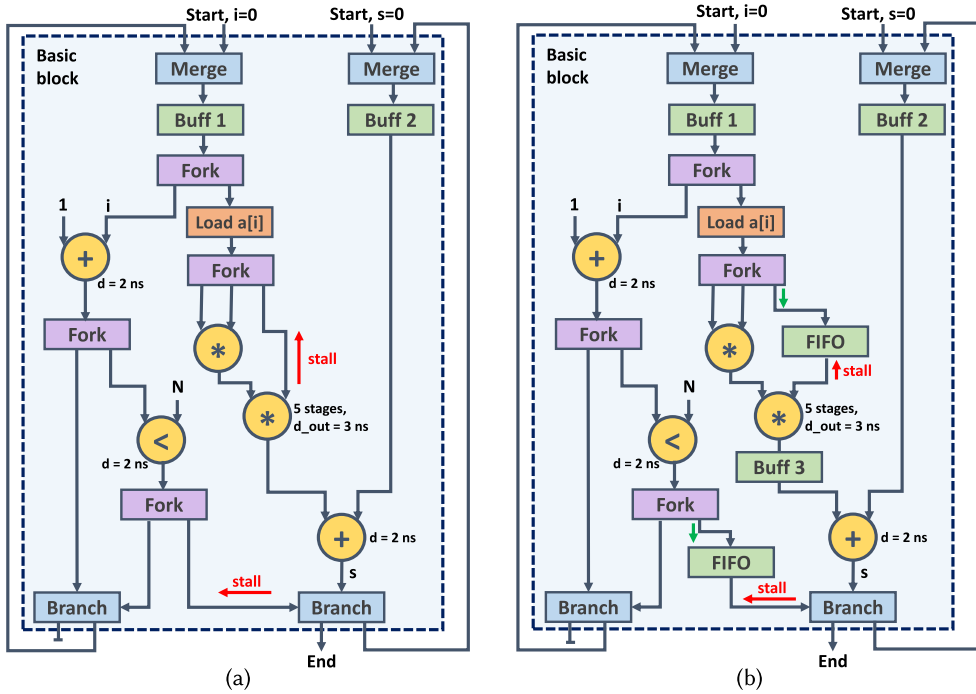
Start, i=0
Start, s=0
Basic block
Merge
Merge
Buff 1
Buff 2
Fork
1
i
Load a[i]
+
d = 2 ns
Fork
Fork
*
stall
N
*
5 stages, d_out = 3 ns
<
d = 2 ns
Fork
+
d = 2 ns
s
stall
Branch
Branch
End
(a)

Start, i=0
Start, s=0
Basic block
Merge
Merge
Buff 1
Buff 2
Fork
1
i
Load a[i]
+
d = 2 ns
Fork
Fork
FIFO
*
stall
N
*
5 stages, d_out = 3 ns
<
d = 2 ns
Buff 3
Fork
+
d = 2 ns
FIFO
s
stall
Branch
Branch
End
(b)